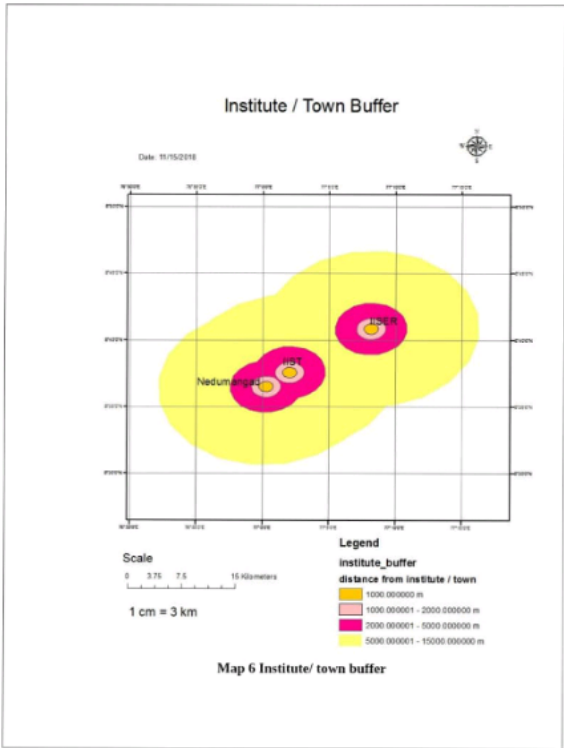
Institute / Town Buffer

Date: 11/15/2018

IISER

IIST

Nedumangad

Scale

0 3.75 7.5 15 Kilometers

1 cm = 3 km

Legend

institute_buffer

distance from institute / town

1000.000000 m

1000.000001 - 2000.000000 m

2000.000001 - 5000.000000 m

5000.000001 - 15000.000000 m

Map 6 Institute/ town buffer